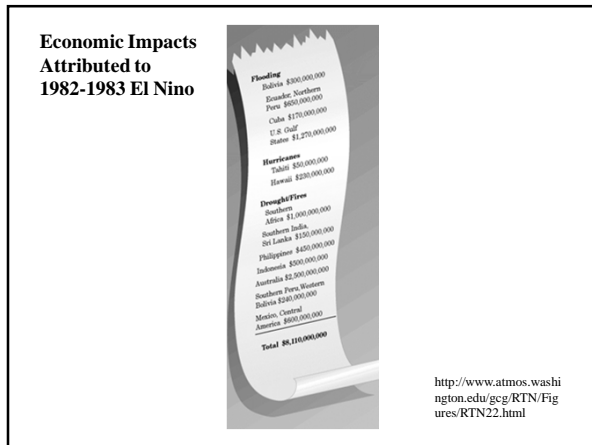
Economic Impacts Attributed to 1982-1983 El Nino

Flooding
Bolivia $300,000,000
Ecuador, Northern Peru $650,000,000
Cuba $170,000,000
U.S. Gulf States $1,270,000,000

Hurricanes
Tahiti $50,000,000
Hawaii $230,000,000

Drought/Fires
Southern Africa $1,000,000,000
Southern India, Sri Lanka $150,000,000
Philippines $450,000,000
Indonesia $500,000,000
Australia $2,500,000,000
Southern Peru, Western Bolivia $240,000,000
Mexico, Central America $600,000,000

Total $8,110,000,000

http://www.atmos.washington.edu/gcg/RTN/Figures/RTN22.html